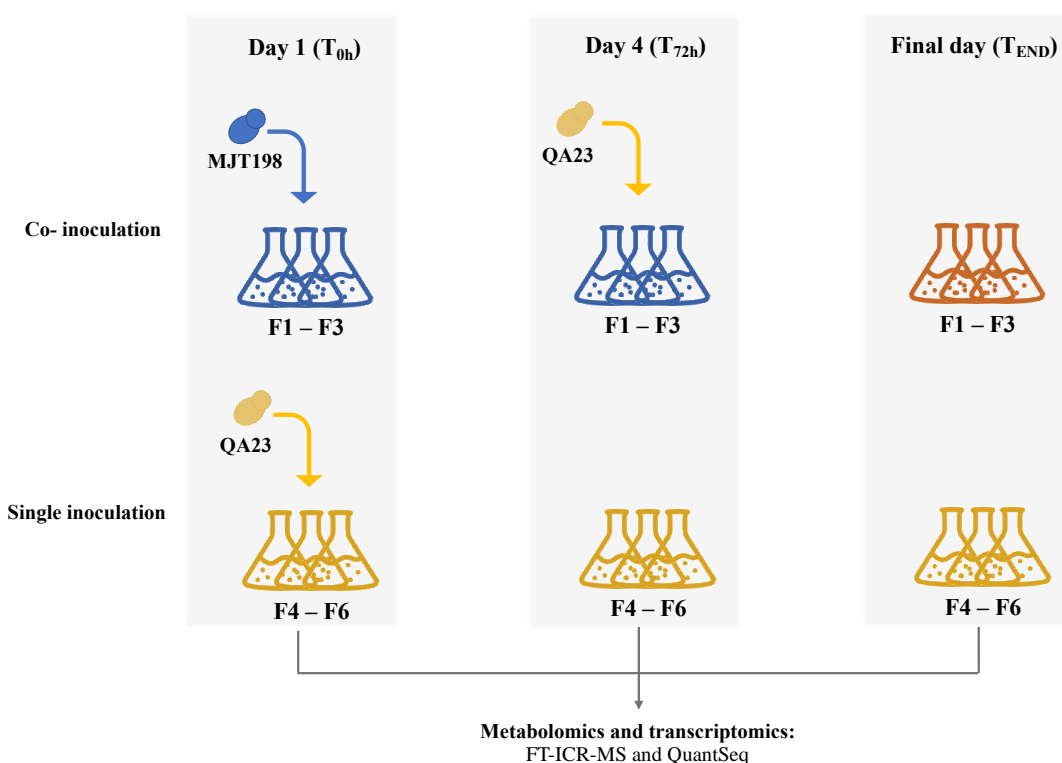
Day 1 ($T_{0h}$)

Day 4 ($T_{72h}$)

Final day ($T_{END}$)

MJT198

QA23

Co- inoculation

F1 – F3

F1 – F3

F1 – F3

QA23

Single inoculation

F4 – F6

F4 – F6

F4 – F6

Metabolomics and transcriptomics:
FT-ICR-MS and QuantSeq